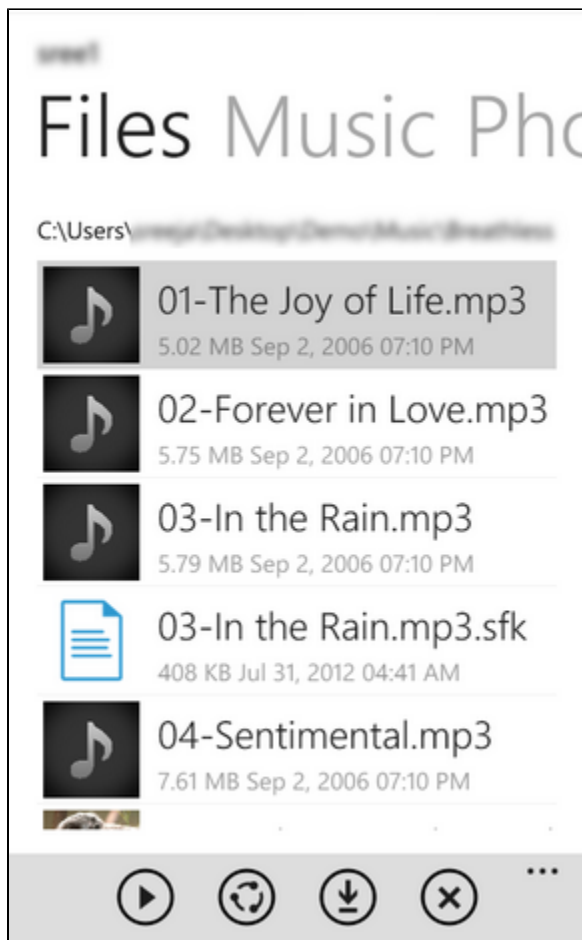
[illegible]

Files Music Pho

C:\Users\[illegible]

01-The Joy of Life.mp3
5.02 MB Sep 2, 2006 07:10 PM

02-Forever in Love.mp3
5.75 MB Sep 2, 2006 07:10 PM

03-In the Rain.mp3
5.79 MB Sep 2, 2006 07:10 PM

03-In the Rain.mp3.sfk
408 KB Jul 31, 2012 04:41 AM

04-Sentimental.mp3
7.61 MB Sep 2, 2006 07:10 PM

...